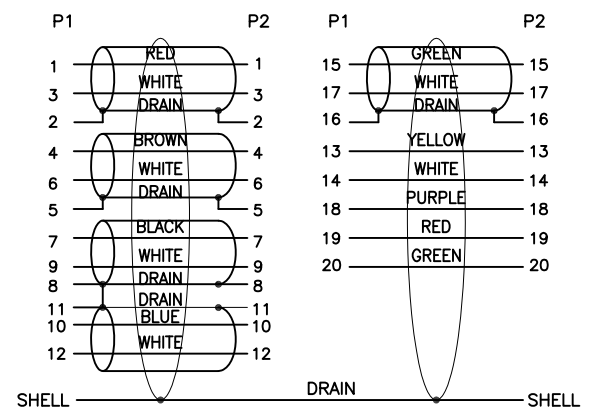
P1 P2 P1 P2

1 RED 1
3 WHITE 3
2 DRAIN 2
4 BROWN 4
6 WHITE 6
5 DRAIN 5
7 BLACK 7
9 WHITE 9
8 DRAIN 8
11 DRAIN 11
10 BLUE 10
12 WHITE 12

15 GREEN 15
17 WHITE 17
16 DRAIN 16
13 YELLOW 13
14 WHITE 14
18 PURPLE 18
19 RED 19
20 GREEN 20

SHELL DRAIN SHELL